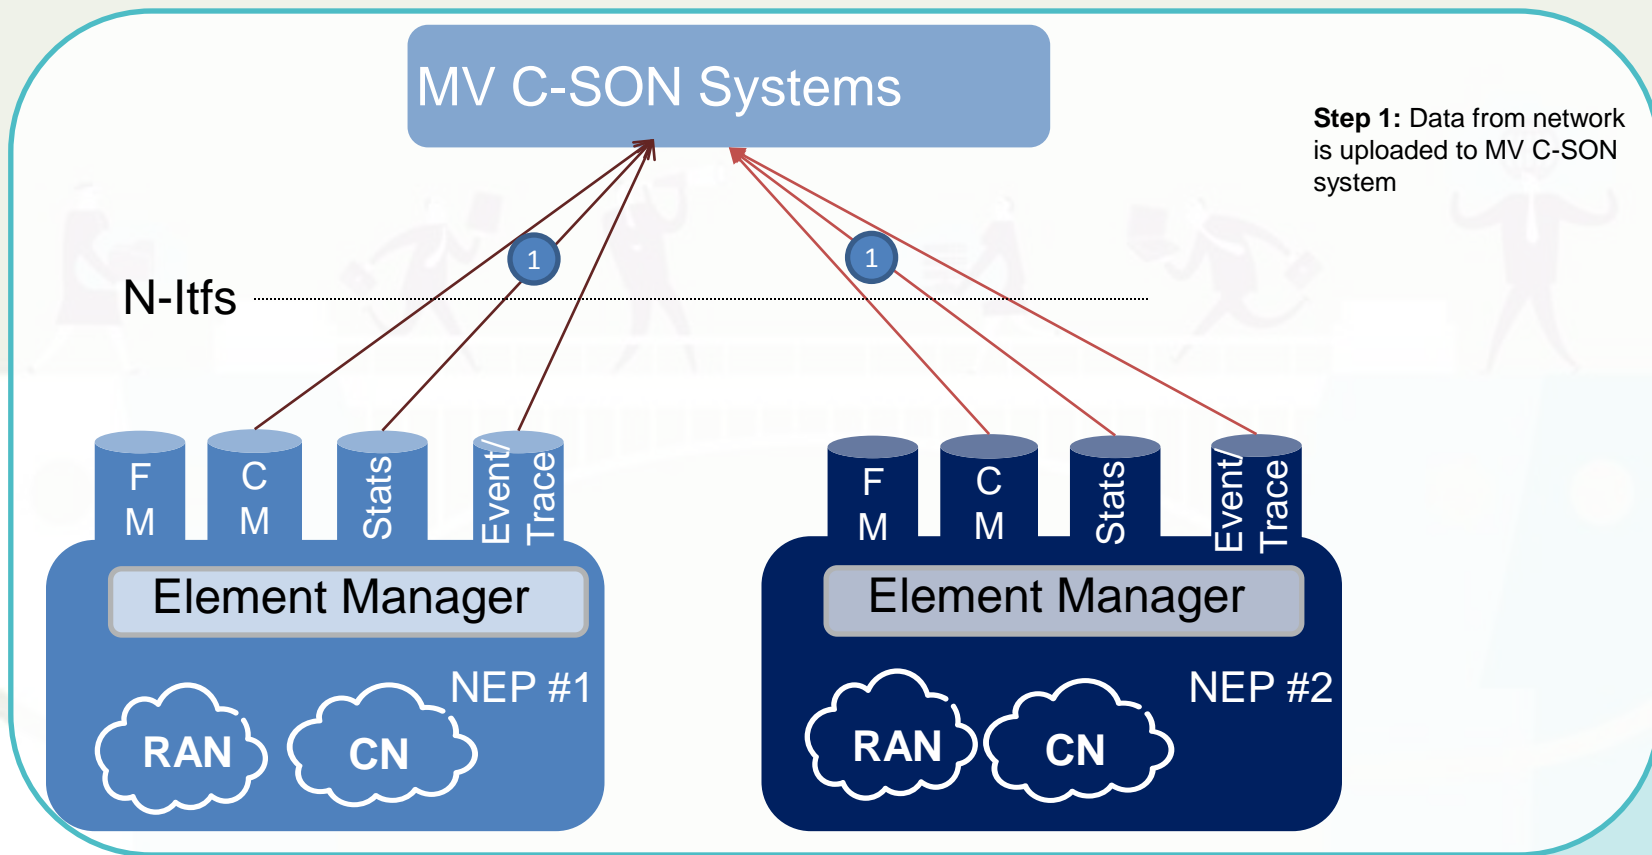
MV C-SON Systems

**Step 1:** Data from network is uploaded to MV C-SON system

1

1

N-Itfs

F M

C M

Stats

Event/ Trace

Element Manager

NEP #1

RAN

CN

F M

C M

Stats

Event/ Trace

Element Manager

NEP #2

RAN

CN